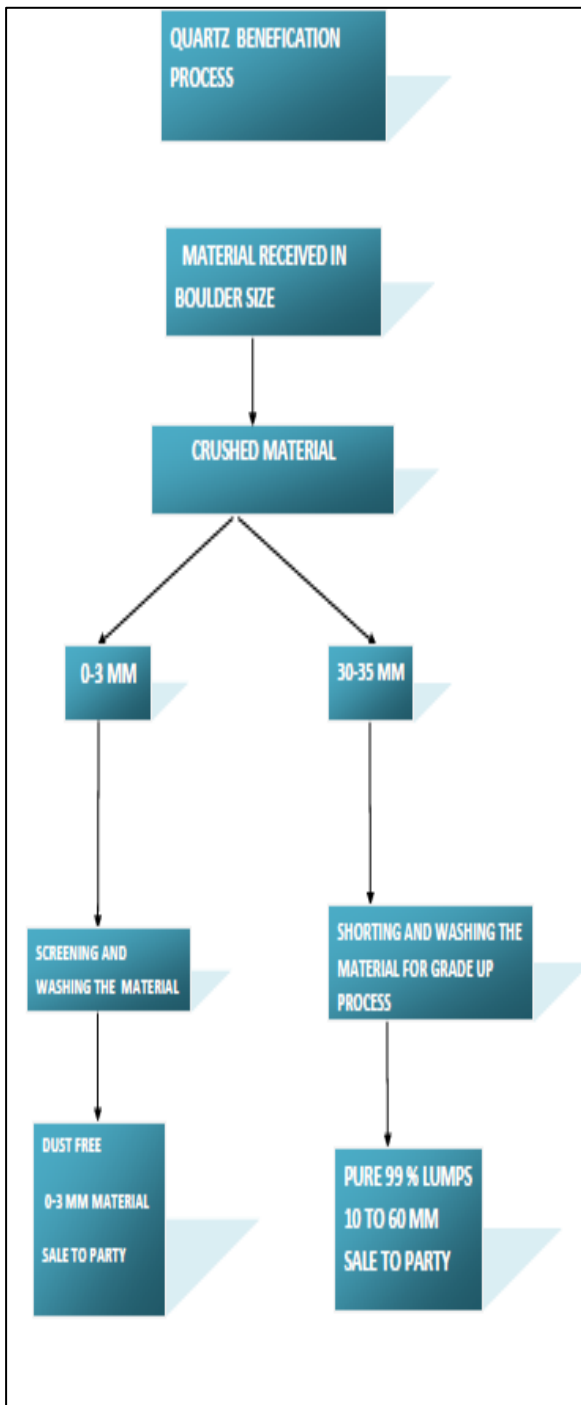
QUARTZ BENEFICATION PROCESS

MATERIAL RECEIVED IN BOULDER SIZE

CRUSHED MATERIAL

0-3 MM

30-35 MM

SCREENING AND WASHING THE MATERIAL

SHORTING AND WASHING THE MATERIAL FOR GRADE UP PROCESS

DUST FREE
0-3 MM MATERIAL
SALE TO PARTY

PURE 99 % LUMPS
10 TO 60 MM
SALE TO PARTY